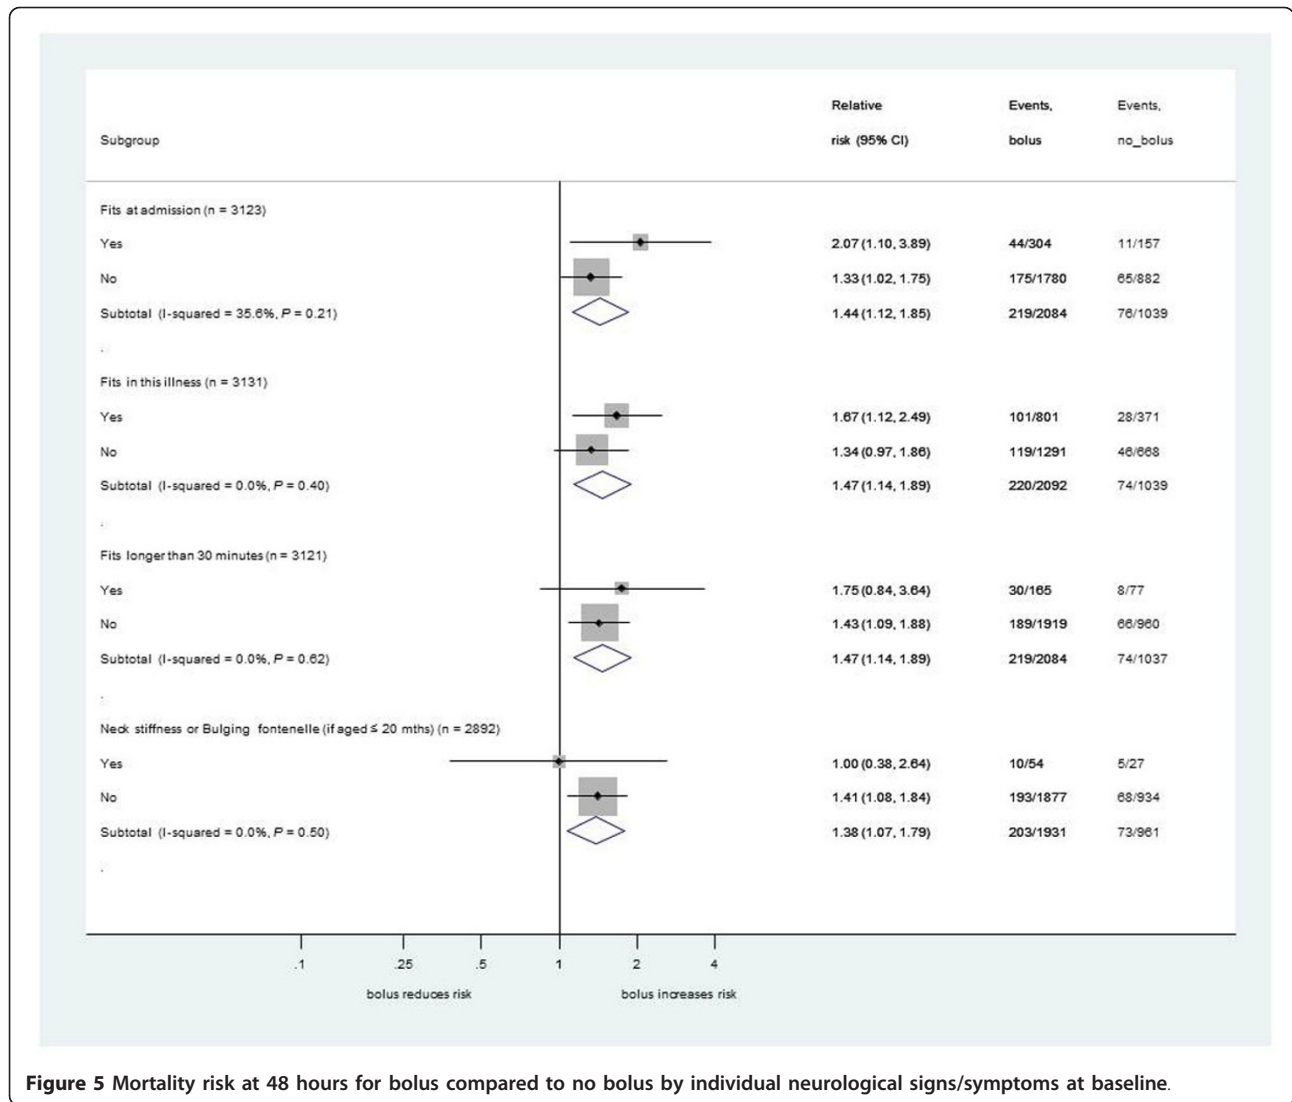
| Subgroup | Relative risk (95% CI) | Events, bolus | Events, no_bolus |
|---|---|---|---|
| Fits at admission (n = 3123) | | | |
| Yes | 2.07 (1.10, 3.89) | 44/304 | 11/157 |
| No | 1.33 (1.02, 1.75) | 175/1780 | 65/882 |
| Subtotal (I-squared = 35.6%, P = 0.21) | 1.44 (1.12, 1.85) | 219/2084 | 76/1039 |
| . | | | |
| Fits in this illness (n = 3131) | | | |
| Yes | 1.67 (1.12, 2.49) | 101/801 | 28/371 |
| No | 1.34 (0.97, 1.86) | 119/1291 | 46/668 |
| Subtotal (I-squared = 0.0%, P = 0.40) | 1.47 (1.14, 1.89) | 220/2092 | 74/1039 |
| . | | | |
| Fits longer than 30 minutes (n = 3121) | | | |
| Yes | 1.75 (0.84, 3.64) | 30/165 | 8/77 |
| No | 1.43 (1.09, 1.88) | 189/1919 | 66/960 |
| Subtotal (I-squared = 0.0%, P = 0.62) | 1.47 (1.14, 1.89) | 219/2084 | 74/1037 |
| . | | | |
| Neck stiffness or Bulging fontenelle (if aged ≤ 20 mths) (n = 2892) | | | |
| Yes | 1.00 (0.38, 2.64) | 10/54 | 5/27 |
| No | 1.41 (1.08, 1.84) | 193/1877 | 68/934 |
| Subtotal (I-squared = 0.0%, P = 0.50) | 1.38 (1.07, 1.79) | 203/1931 | 73/961 |
| . | | | |

.1 .25 .5 1 2 4

bolus reduces risk bolus increases risk

Figure 5 Mortality risk at 48 hours for bolus compared to no bolus by individual neurological signs/symptoms at baseline.